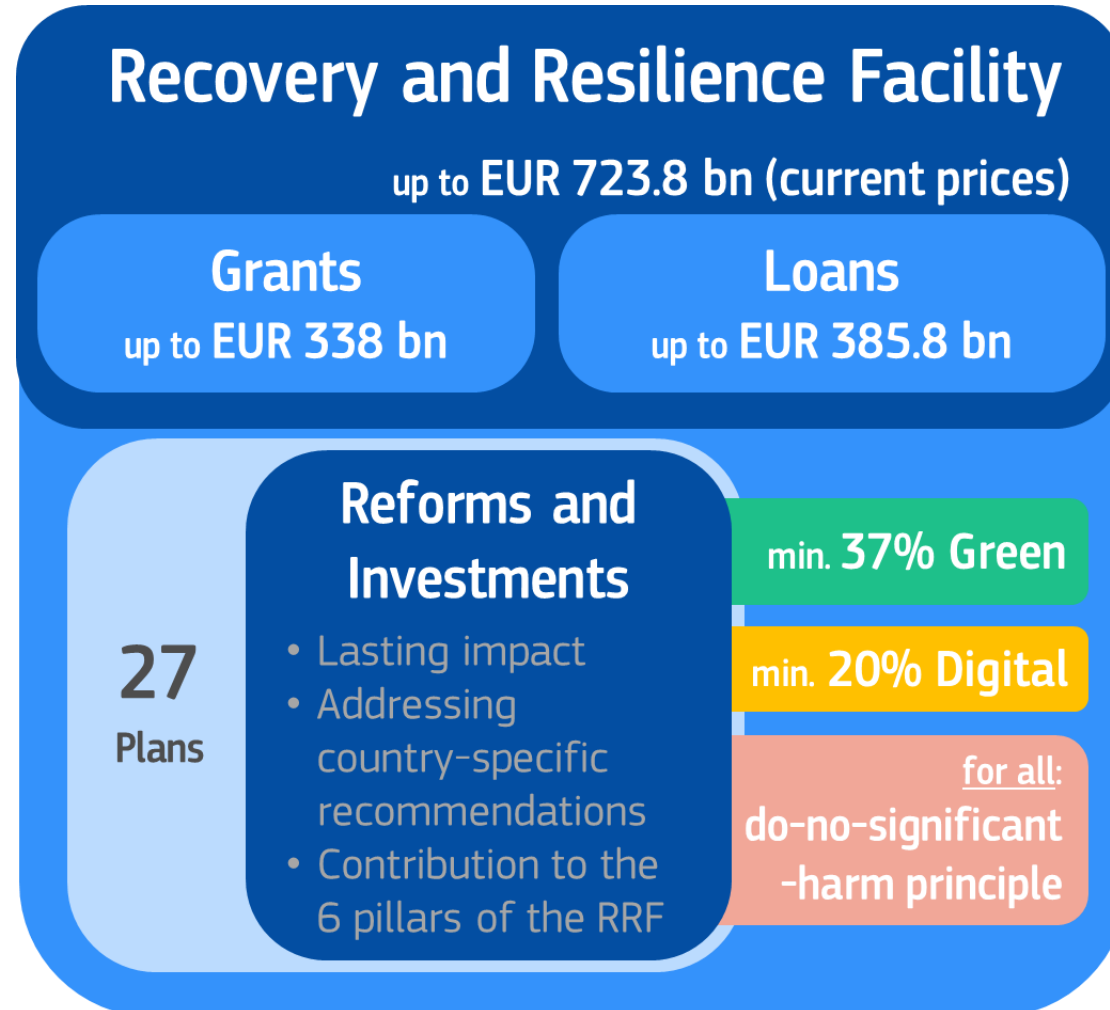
Recovery and Resilience Facility

up to EUR 723.8 bn (current prices)

Grants
up to EUR 338 bn

Loans
up to EUR 385.8 bn

27
Plans

Reforms and Investments

• Lasting impact
• Addressing country-specific recommendations
• Contribution to the 6 pillars of the RRF

min. 37% Green

min. 20% Digital

for all:
do-no-significant-harm principle